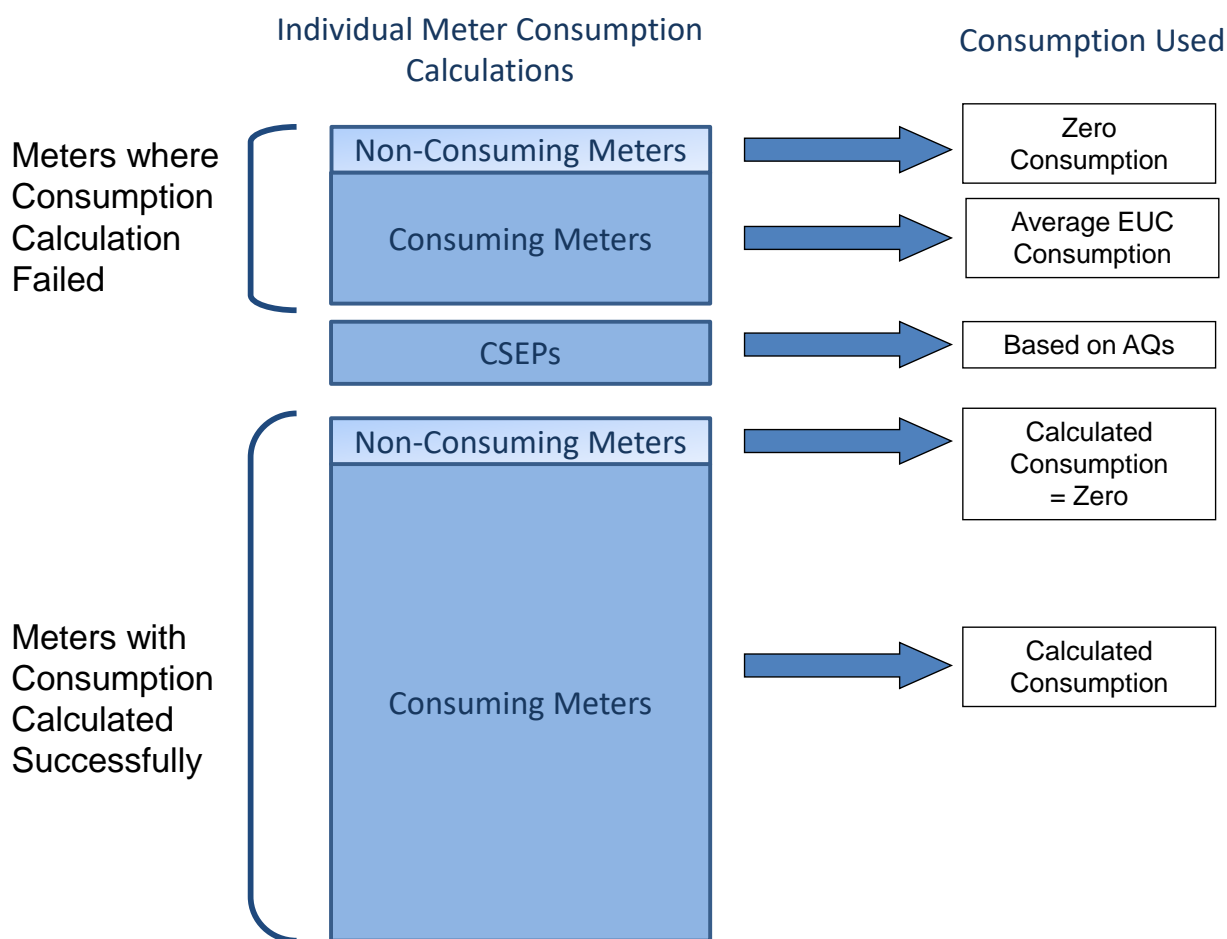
Individual Meter Consumption Calculations

Consumption Used

Meters where Consumption Calculation Failed

Non-Consuming Meters

Zero Consumption

Consuming Meters

Average EUC Consumption

CSEPs

Based on AQs

Meters with Consumption Calculated Successfully

Non-Consuming Meters

Calculated Consumption = Zero

Consuming Meters

Calculated Consumption